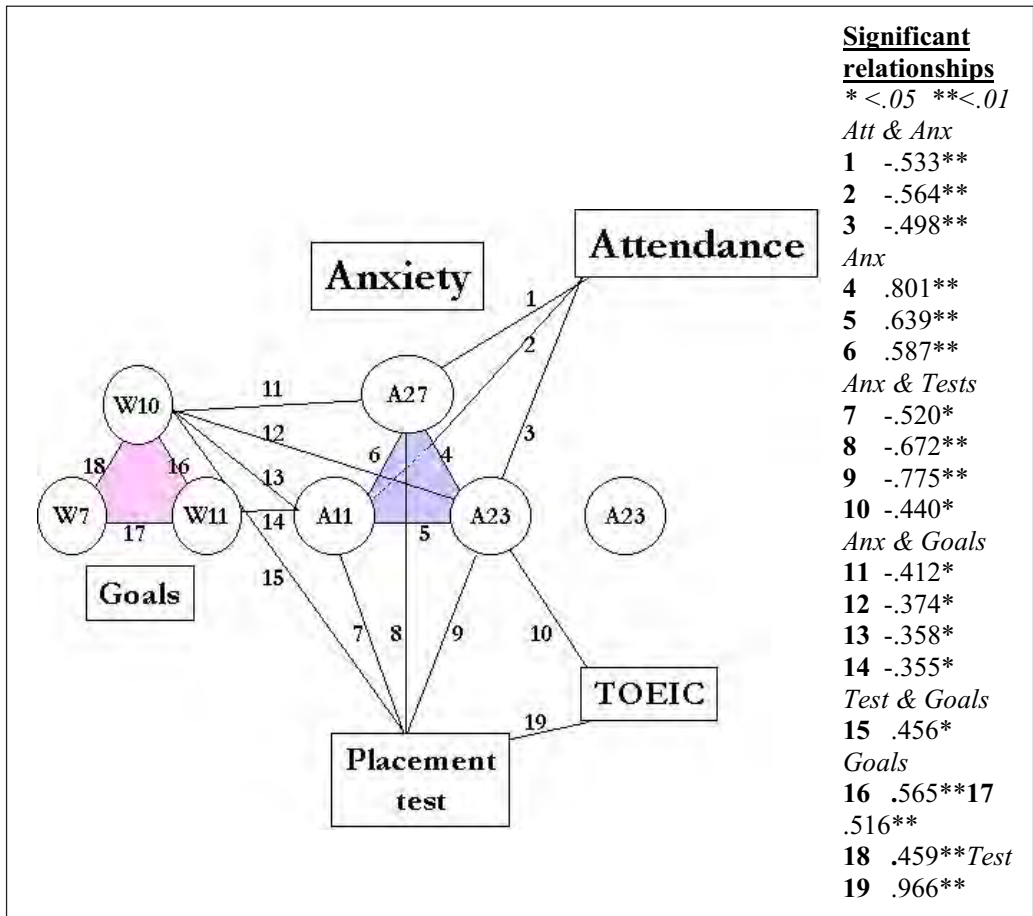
Anxiety

Attendance

1
2
3
4
5
6
7
8
9
10
11
12
13
14
15
16
17
18
19

W10
W7
W11
A27
A11
A23
A23

Goals

TOEIC

Placement test

Significant relationships
* <.05 **<.01
Att & Anx
1 -.533**
2 -.564**
3 -.498**
Anx
4 .801**
5 .639**
6 .587**
Anx & Tests
7 -.520*
8 -.672**
9 -.775**
10 -.440*
Anx & Goals
11 -.412*
12 -.374*
13 -.358*
14 -.355*
Test & Goals
15 .456*
Goals
16 .565**17 .516**
18 .459**Test
19 .966**